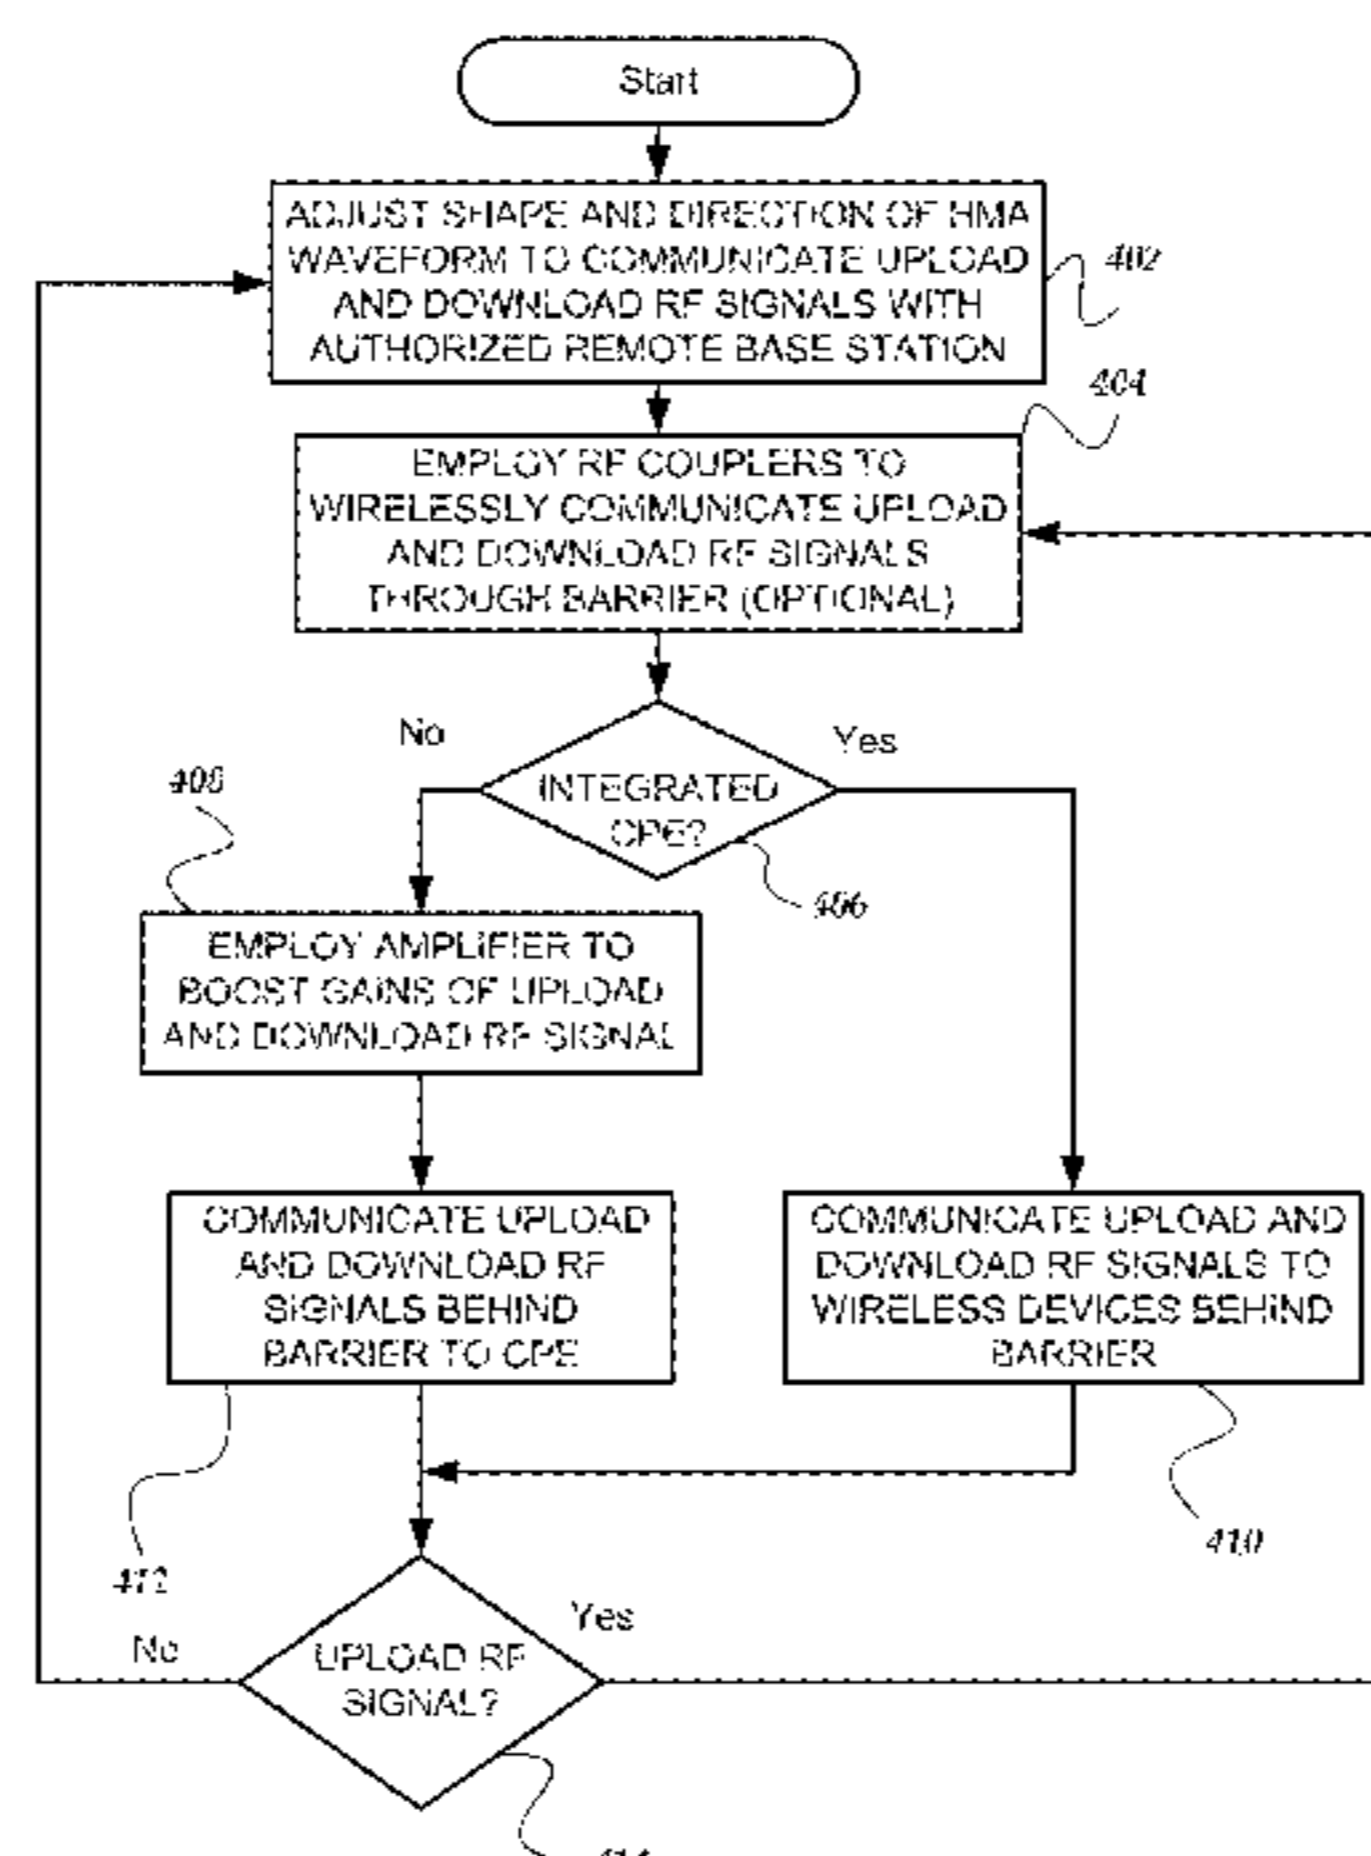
Start

ADJUST SHAPE AND DIRECTION OF HMA WAVEFORM TO COMMUNICATE UPLOAD AND DOWNLOAD RF SIGNALS WITH AUTHORIZED REMOTE BASE STATION

402

404

EMPLOY RF COUPLERS TO WIRELESSLY COMMUNICATE UPLOAD AND DOWNLOAD RF SIGNALS THROUGH BARRIER (OPTIONAL)

No

Yes

408

INTEGRATED CPE?

406

EMPLOY AMPLIFIER TO BOOST GAINS OF UPLOAD AND DOWNLOAD RF SIGNAL

COMMUNICATE UPLOAD AND DOWNLOAD RF SIGNALS BEHIND BARRIER TO CPE

COMMUNICATE UPLOAD AND DOWNLOAD RF SIGNALS TO WIRELESS DEVICES BEHIND BARRIER

410

412

Yes

No

UPLOAD RF SIGNAL?

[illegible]